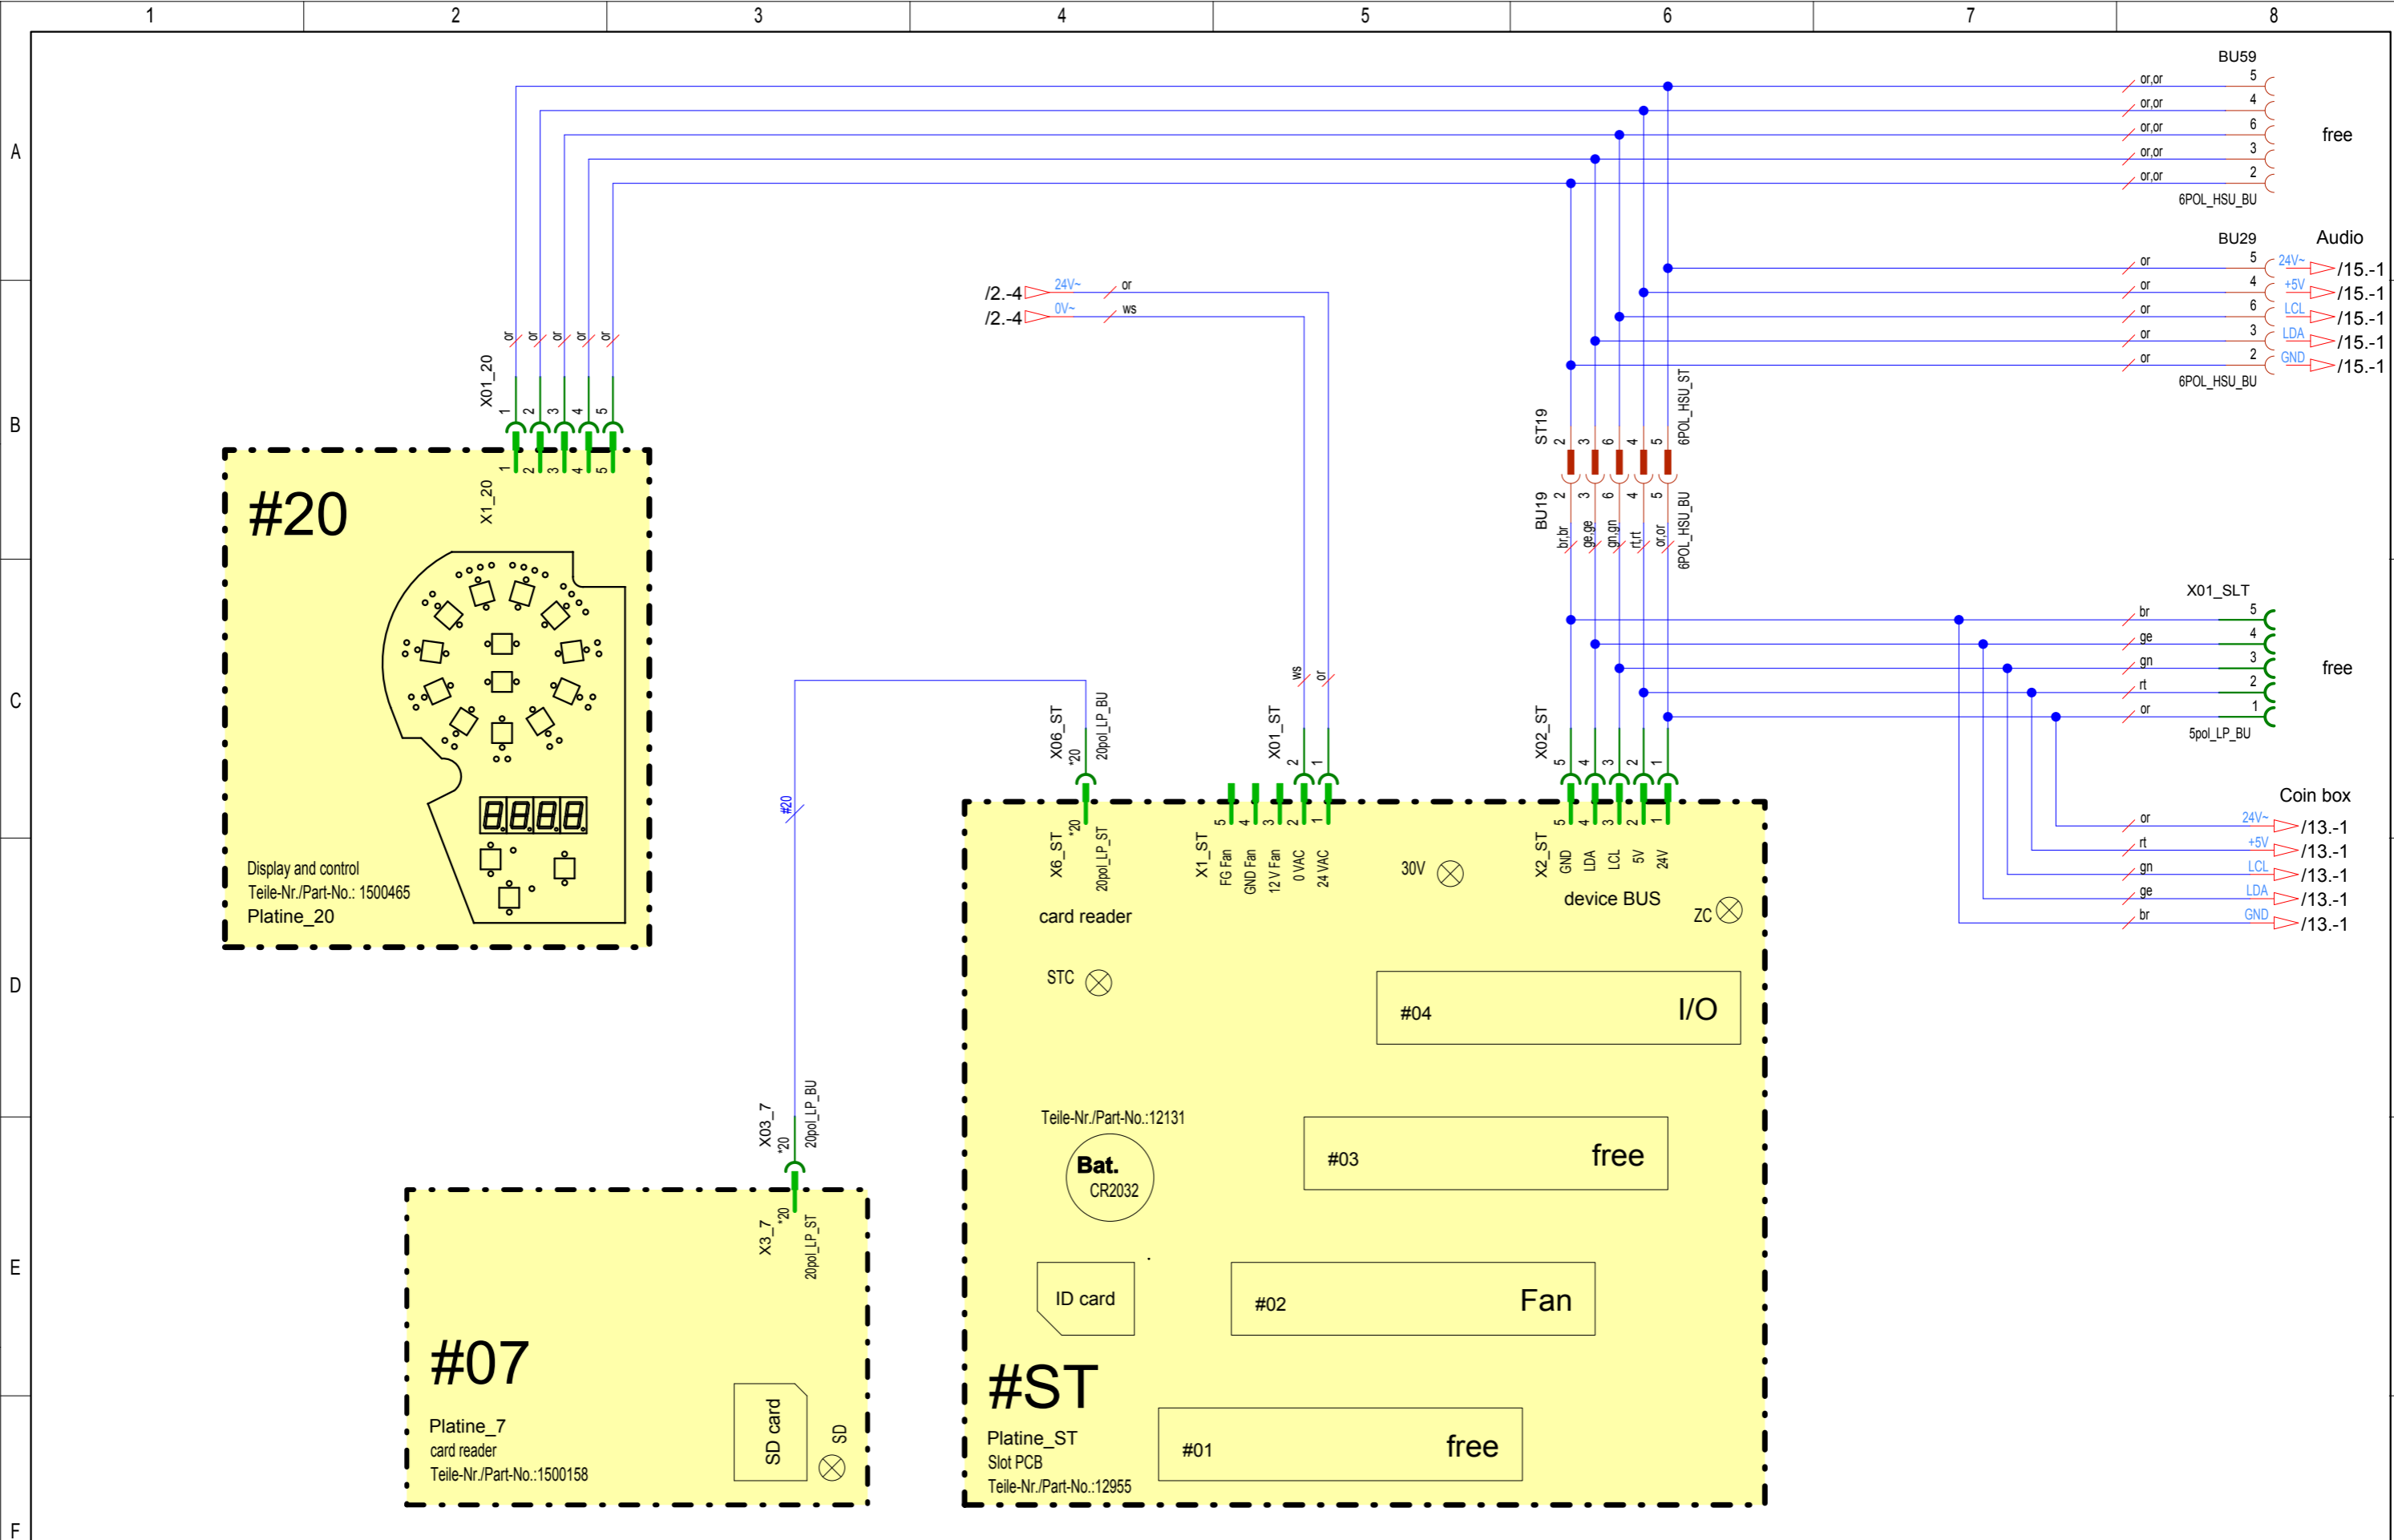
1 2 3 4 5 6 7 8

A B C D E F

BU59
or,or 5
or,or 4
or,or 6
or,or 3
or,or 2
free
6POL_HSU_BU

BU29 Audio
or 5 24V~ /15.-1
or 4 +5V /15.-1
or 6 LCL /15.-1
or 3 LDA /15.-1
or 2 GND /15.-1
6POL_HSU_BU

/2.-4 24V~ or
/2.-4 0V~ ws

or or or or or
X01_20 1 2 3 4 5
X1_20 1 2 3 4 5

#20
8888
Display and control
Teile-Nr./Part-No.: 1500465
Platine_20

ST19 2 3 6 4 5 6POL_HSU_ST
BU19 2 3 6 4 5
br,br ge,ge gn,gn rt,rt or,or 6POL_HSU_BU

X01_SLT
br 5
ge 4
gn 3
rt 2
or 1
free
5pol_LP_BU

Coin box
or 24V~ /13.-1
rt +5V /13.-1
gn LCL /13.-1
ge LDA /13.-1
br GND /13.-1

#20
X06_ST *20 20pol_LP_BU
ws or
X01_ST 2 1
X02_ST 5 4 3 2 1

X6_ST *20 20pol_LP_ST
X1_ST 5 4 3 2 1 FG Fan GND Fan 12 V Fan 0 VAC 24 VAC
30V
X2_ST 5 4 3 2 1 GND LDA LCL 5V 24V
card reader
device BUS
ZC
STC
#04 I/O
Teile-Nr./Part-No.:12131
Bat. CR2032
#03 free
ID card
#02 Fan
#ST
Platine_ST
Slot PCB
Teile-Nr./Part-No.:12955
#01 free

X03_7 *20 20pol_LP_BU
X3_7 *20 20pol_LP_ST
#07
Platine_7
card reader
Teile-Nr./Part-No.:1500158
SD card
SD